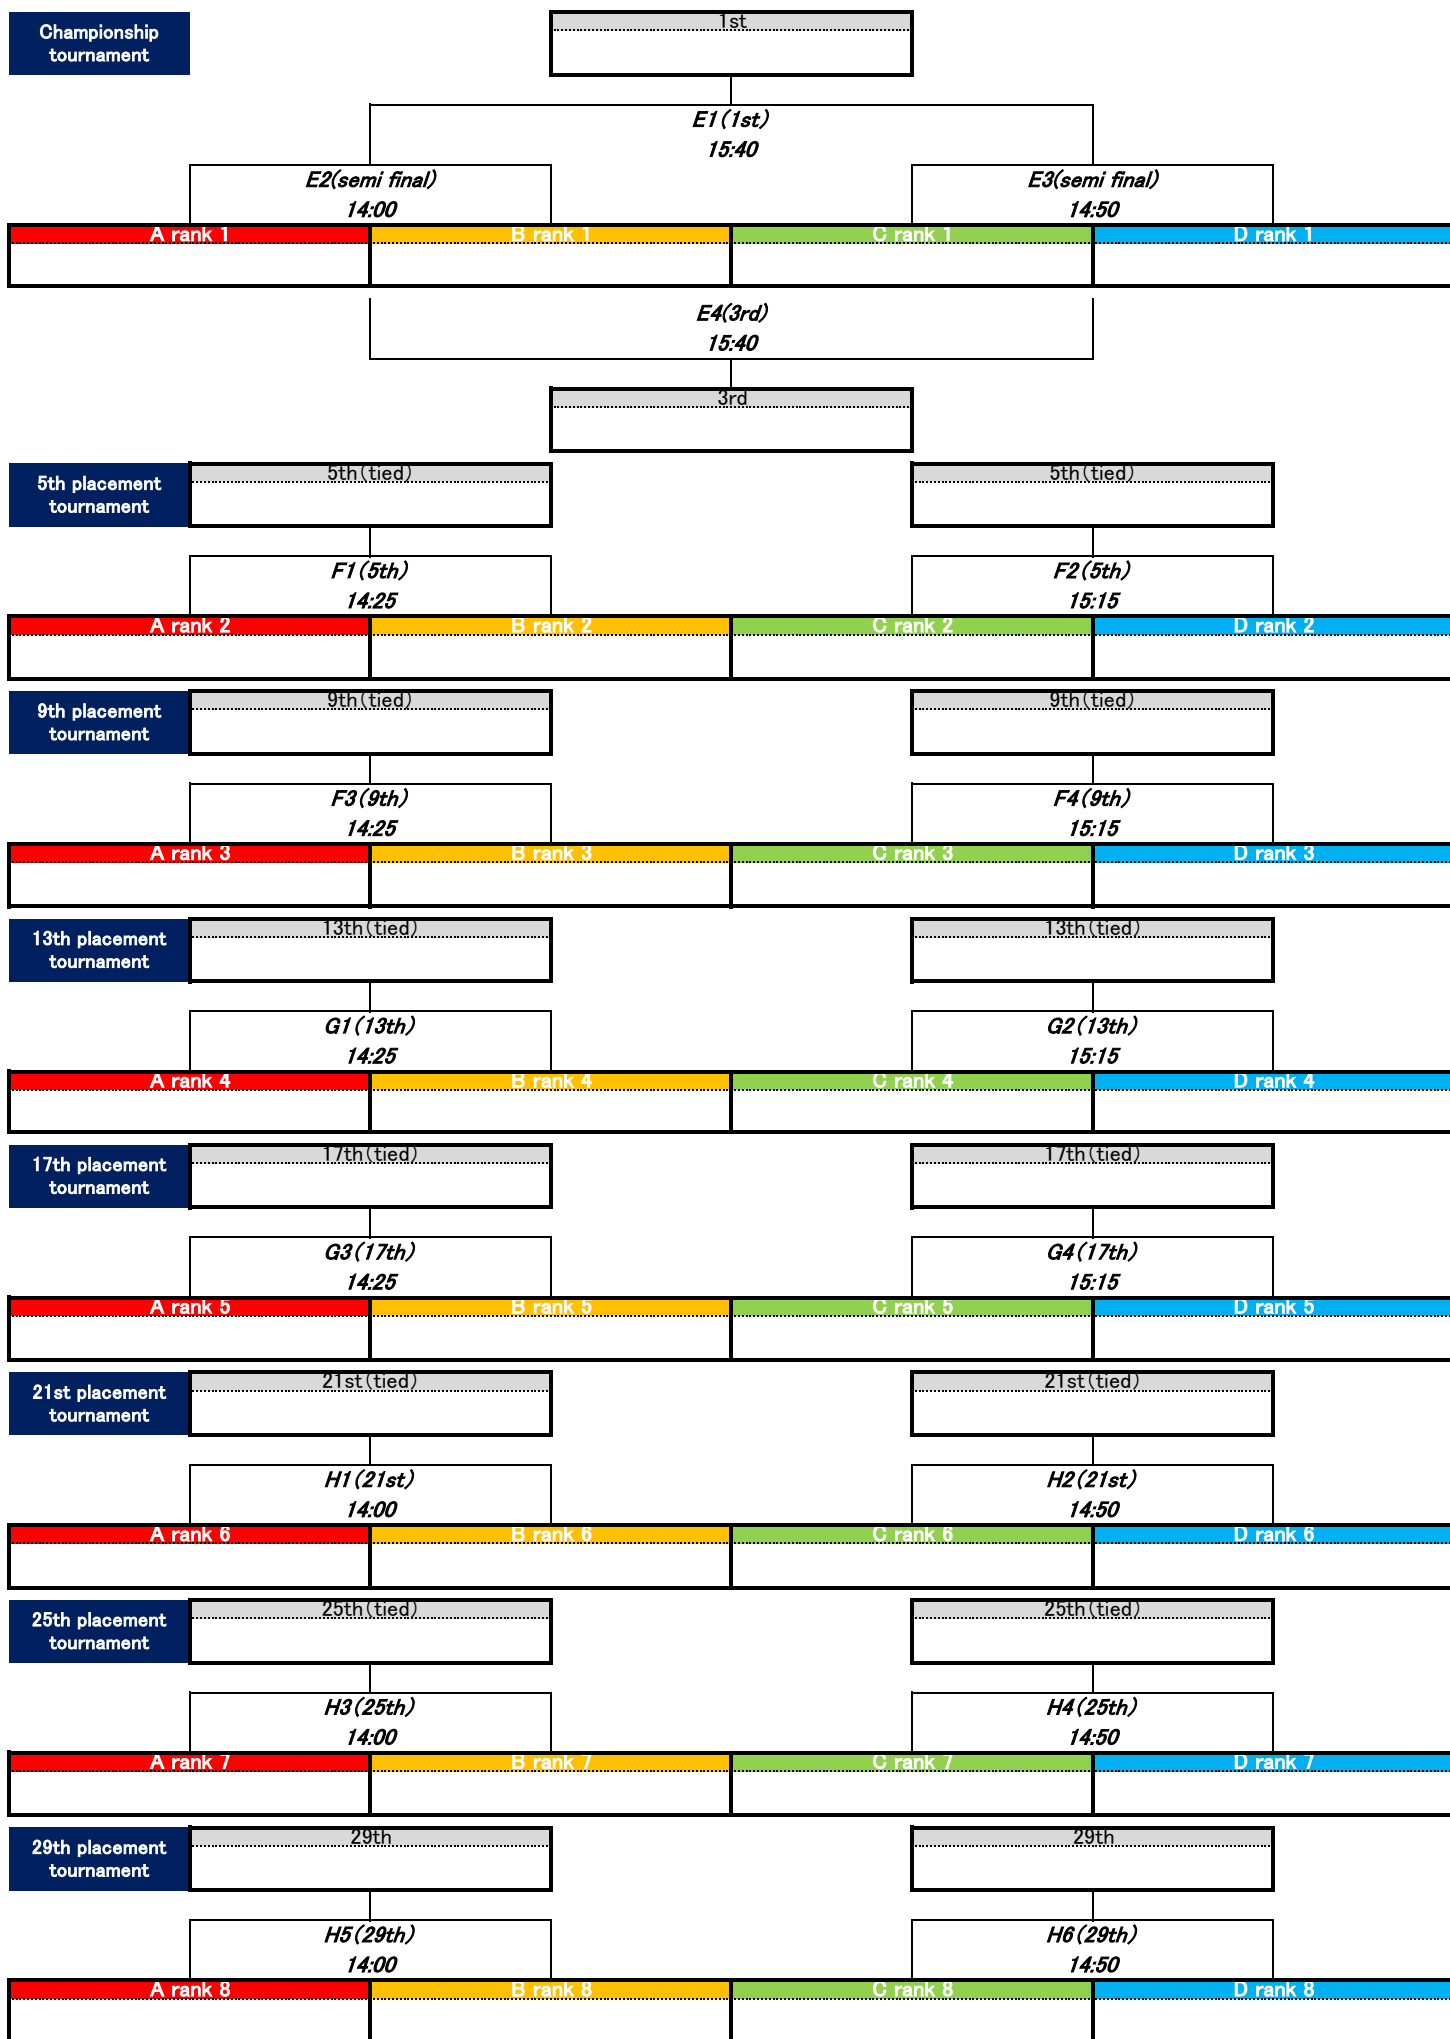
Championship tournament

1st

E1(1st)
15:40

E2(semi final)
14:00

E3(semi final)
14:50

A rank 1 | B rank 1 | C rank 1 | D rank 1

E4(3rd)
15:40

3rd

5th placement tournament

5th(tied)

5th(tied)

F1(5th)
14:25

F2(5th)
15:15

A rank 2 | B rank 2 | C rank 2 | D rank 2

9th placement tournament

9th(tied)

9th(tied)

F3(9th)
14:25

F4(9th)
15:15

A rank 3 | B rank 3 | C rank 3 | D rank 3

13th placement tournament

13th(tied)

13th(tied)

G1(13th)
14:25

G2(13th)
15:15

A rank 4 | B rank 4 | C rank 4 | D rank 4

17th placement tournament

17th(tied)

17th(tied)

G3(17th)
14:25

G4(17th)
15:15

A rank 5 | B rank 5 | C rank 5 | D rank 5

21st placement tournament

21st(tied)

21st(tied)

H1(21st)
14:00

H2(21st)
14:50

A rank 6 | B rank 6 | C rank 6 | D rank 6

25th placement tournament

25th(tied)

25th(tied)

H3(25th)
14:00

H4(25th)
14:50

A rank 7 | B rank 7 | C rank 7 | D rank 7

29th placement tournament

29th

29th

H5(29th)
14:00

H6(29th)
14:50

A rank 8 | B rank 8 | C rank 8 | D rank 8